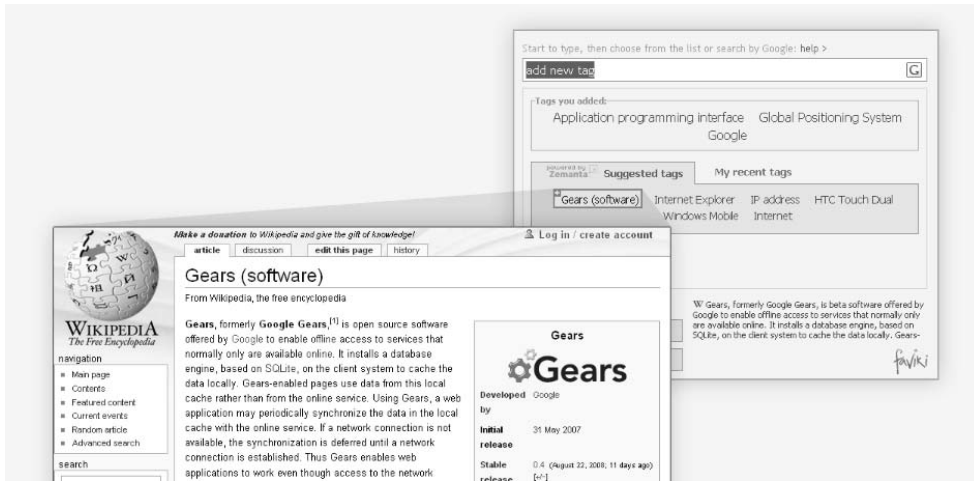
Start to type, then choose from the list or search by Google: help >

add new tag

G

Tags you added:

Application programming interface Global Positioning System Google

powered by Zemanta

Suggested tags

My recent tags

Gears (software) Internet Explorer IP address HTC Touch Dual Windows Mobile Internet

W Gears, formerly Google Gears, is beta software offered by Google to enable offline access to services that normally only are available online. It installs a database engine, based on SQLite, on the client system to cache the data locally. Gears-

faviki

Make a donation to Wikipedia and give the gift of knowledge!

article discussion edit this page history

Log in / create account

Gears (software)

From Wikipedia, the free encyclopedia

WIKIPEDIA
The Free Encyclopedia

navigation

- Main page
- Contents
- Featured content
- Current events
- Random article
- Advanced search

search

Gears, formerly Google Gears,$^{[1]}$ is open source software offered by Google to enable offline access to services that normally only are available online. It installs a database engine, based on SQLite, on the client system to cache the data locally. Gears-enabled pages use data from this local cache rather than from the online service. Using Gears, a web application may periodically synchronize the data in the local cache with the online service. If a network connection is not available, the synchronization is deferred until a network connection is established. Thus Gears enables web applications to work even though access to the network

Gears

Gears

| | |
|---|---|
| Developed by | Google |
| Initial release | 31 May 2007 |
| Stable release | 0.4 (August 22, 2008; 11 days ago) [+/−] |